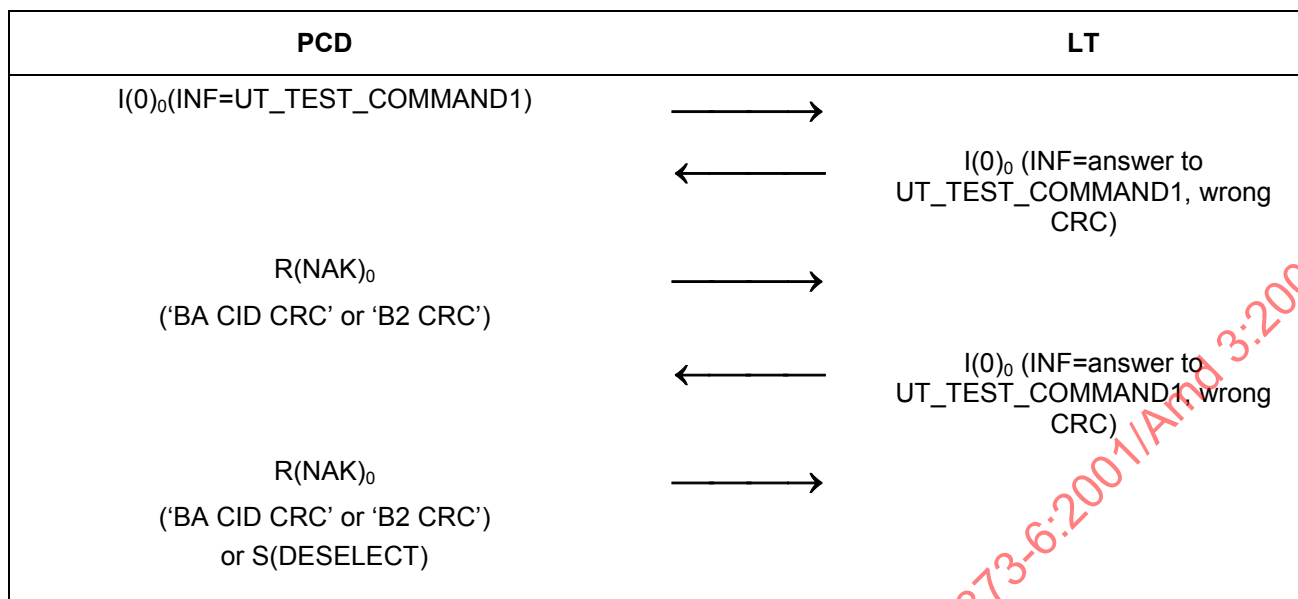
| PCD | | LT |
|---|---|---|
| $I(0)_0$(INF=UT_TEST_COMMAND1) | $\longrightarrow$ | |
| | $\longleftarrow$ | $I(0)_0$ (INF=answer to UT_TEST_COMMAND1, wrong CRC) |
| $R(NAK)_0$ ('BA CID CRC' or 'B2 CRC') | $\longrightarrow$ | |
| | $\longleftarrow$ | $I(0)_0$ (INF=answer to UT_TEST_COMMAND1, wrong CRC) |
| $R(NAK)_0$ ('BA CID CRC' or 'B2 CRC') or S(DESELECT) | $\longrightarrow$ | |

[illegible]73-6:2001/Amd 3:20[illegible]